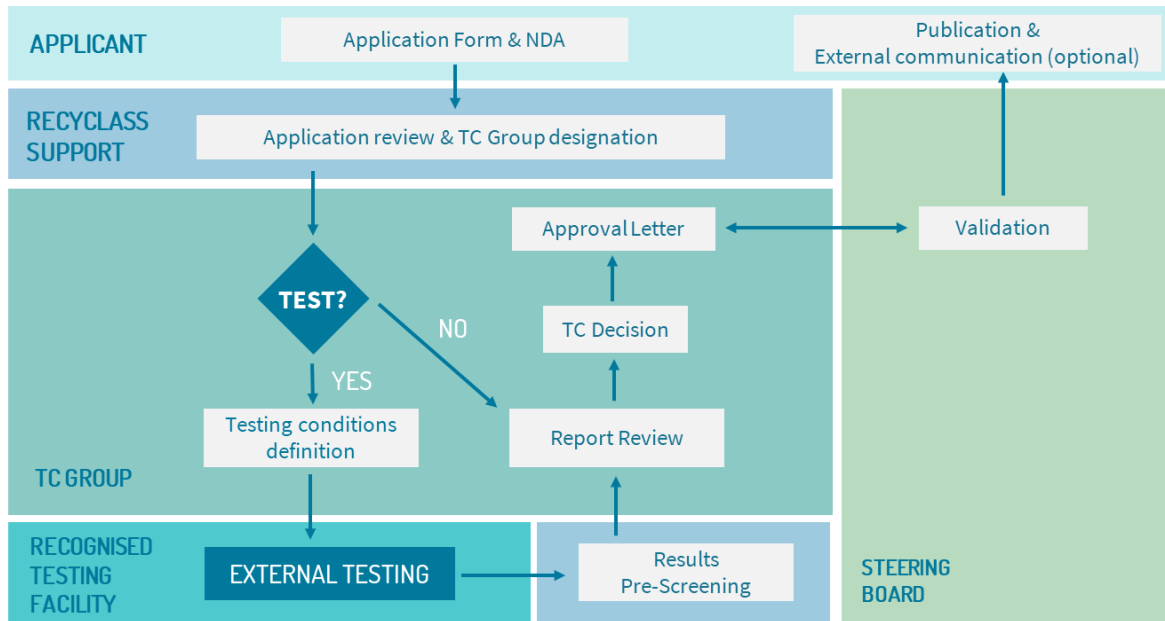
APPLICANT

Application Form & NDA

Publication &
External communication (optional)

RECYCLASS SUPPORT

Application review & TC Group designation

Approval Letter

Validation

TEST?

NO

TC Decision

YES

Testing conditions definition

Report Review

TC GROUP

RECOGNISED TESTING FACILITY

EXTERNAL TESTING

Results
Pre-Screening

STEERING BOARD